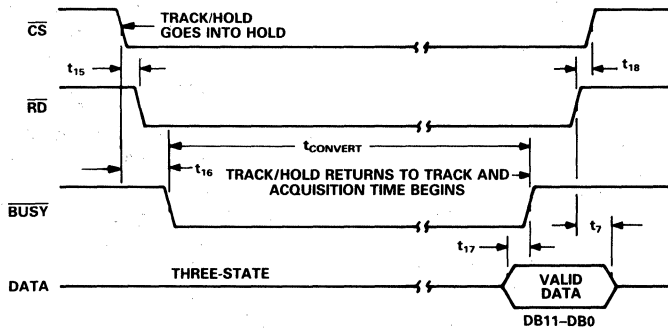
$\overline{CS}$

TRACK/HOLD GOES INTO HOLD

$t_{15}$

$t_{18}$

$\overline{RD}$

$t_{CONVERT}$

$t_{16}$

TRACK/HOLD RETURNS TO TRACK AND ACQUISITION TIME BEGINS

$\overline{BUSY}$

$t_{17}$

$t_7$

DATA

THREE-STATE

VALID DATA

DB11–DB0